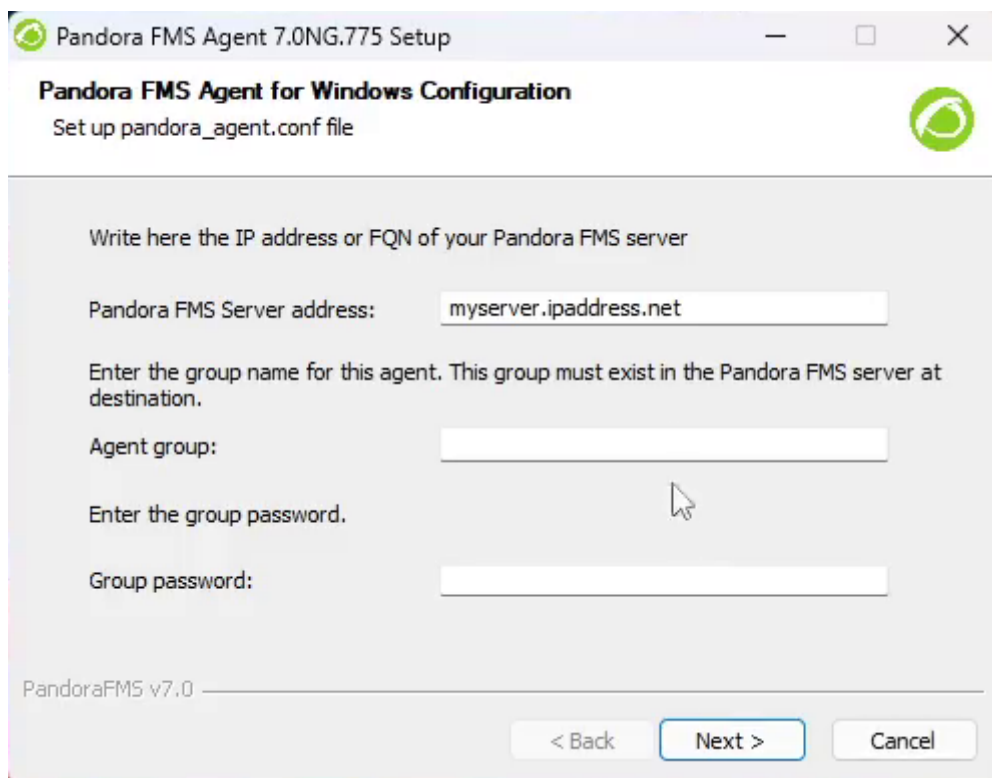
Pandora FMS Agent 7.0NG.775 Setup

Pandora FMS Agent for Windows Configuration
Set up pandora_agent.conf file

Write here the IP address or FQN of your Pandora FMS server

Pandora FMS Server address: myserver.ipaddress.net

Enter the group name for this agent. This group must exist in the Pandora FMS server at destination.

Agent group:

Enter the group password.

Group password:

PandoraFMS v7.0

< Back
Next >
Cancel